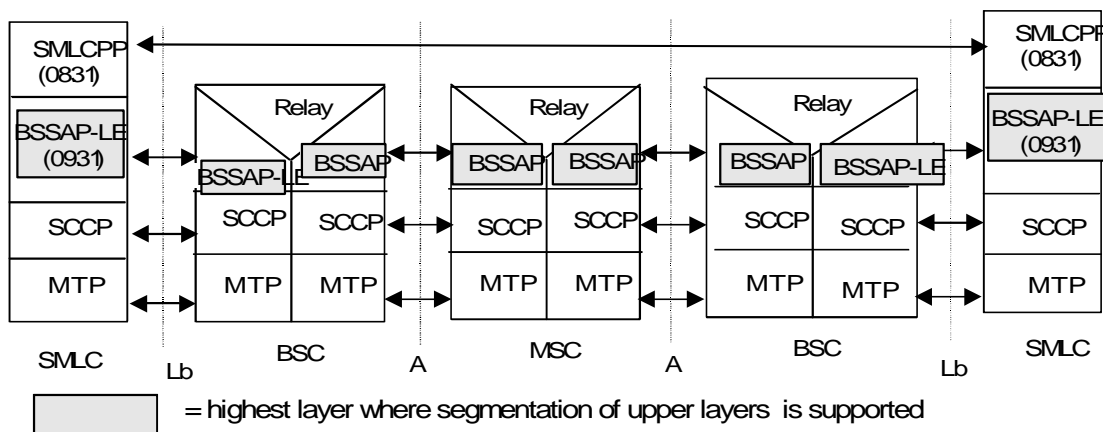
SMLCPP (0831)

BSSAP-LE (0931)

SCCP

MTP

SMLC

Lb

Relay

BSSAP-LE

BSSAP

SCCP

SCCP

MTP

MTP

BSC

A

Relay

BSSAP

BSSAP

SCCP

SCCP

MTP

MTP

MSC

A

Relay

BSSAP

BSSAP-LE

SCCP

SCCP

MTP

MTP

BSC

Lb

SMLCPP (0831)

BSSAP-LE (0931)

SCCP

MTP

SMLC

= highest layer where segmentation of upper layers is supported